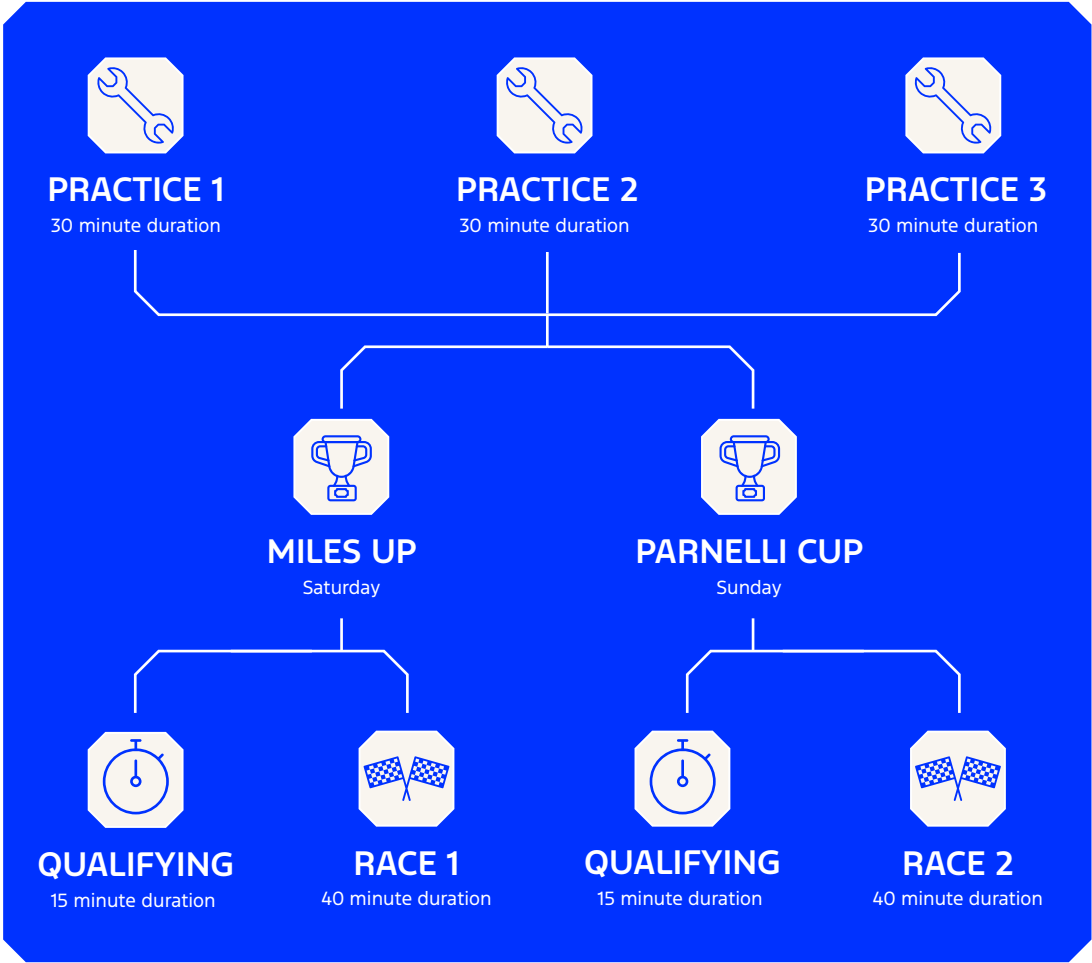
PRACTICE 1
30 minute duration

PRACTICE 2
30 minute duration

PRACTICE 3
30 minute duration

MILES UP
Saturday

PARNELLI CUP
Sunday

QUALIFYING
15 minute duration

RACE 1
40 minute duration

QUALIFYING
15 minute duration

RACE 2
40 minute duration